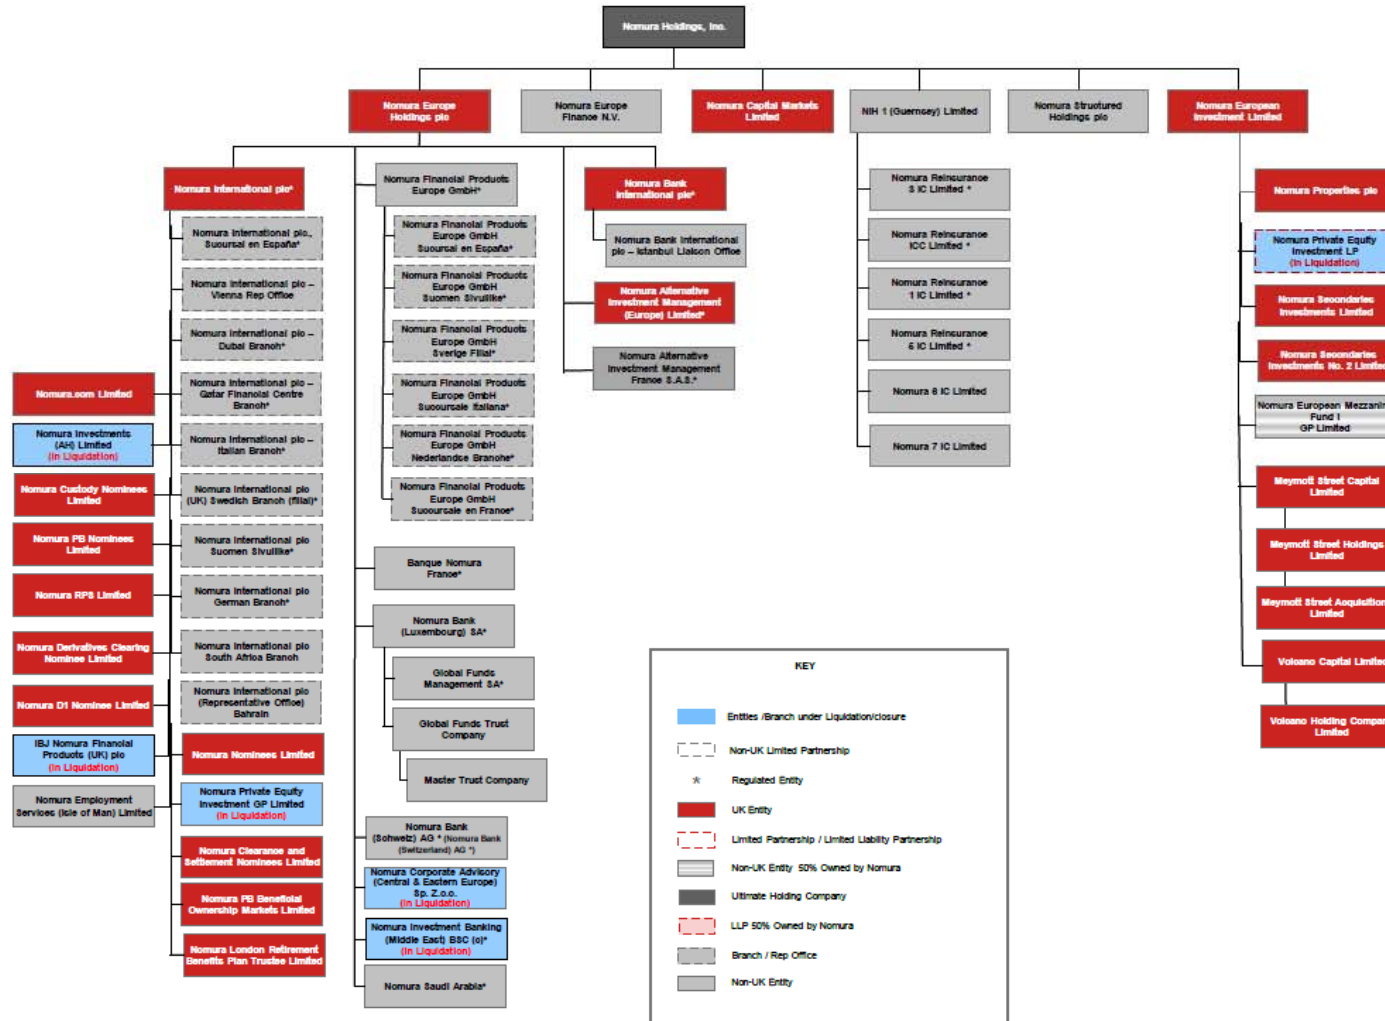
Nomura Holdings, Inc.

Nomura Europe Holdings plc

Nomura Europe Finance N.V.

Nomura Capital Markets Limited

NIH 1 (Guernsey) Limited

Nomura Structured Holdings plc

Nomura European Investment Limited

Nomura International plc*

Nomura International plc, Sucursal en España*

Nomura International plc – Vienna Rep Office

Nomura International plc – Dubai Branch*

Nomura International plc – Qatar Financial Centre Branch*

Nomura International plc – Italian Branch*

Nomura International plc (UK) Swedish Branch (filial)*

Nomura International plc Suomen Sivuliike*

Nomura International plc German Branch*

Nomura International plc South Africa Branch

Nomura International plc (Representative Office) Bahrain

Nomura Nominees Limited

Nomura Private Equity Investment GP Limited (In Liquidation)

Nomura Clearance and Settlement Nominees Limited

Nomura PB Beneficial Ownership Markets Limited

Nomura London Retirement Benefits Plan Trustee Limited

Nomura.com Limited

Nomura Investments (AH) Limited (In Liquidation)

Nomura Custody Nominees Limited

Nomura PB Nominees Limited

Nomura RPS Limited

Nomura Derivatives Clearing Nominee Limited

Nomura D1 Nominee Limited

IBJ Nomura Financial Products (UK) plc (In Liquidation)

Nomura Employment Services (Isle of Man) Limited

Nomura Financial Products Europe GmbH*

Nomura Financial Products Europe GmbH Sucursal en España*

Nomura Financial Products Europe GmbH Suomen Sivuliike*

Nomura Financial Products Europe GmbH Sverige Filial*

Nomura Financial Products Europe GmbH Succursale Italiana*

Nomura Financial Products Europe GmbH Nederlandse Branche*

Nomura Financial Products Europe GmbH Succursale en France*

Banque Nomura France*

Nomura Bank (Luxembourg) SA*

Global Funds Management SA*

Global Funds Trust Company

Master Trust Company

Nomura Bank (Schweiz) AG * (Nomura Bank (Switzerland) AG *)

Nomura Corporate Advisory (Central & Eastern Europe) Sp. Z.o.o. (In Liquidation)

Nomura Investment Banking (Middle East) BSC (c)* (In Liquidation)

Nomura Saudi Arabia*

Nomura Bank International plc*

Nomura Bank International plc – Istanbul Liaison Office

Nomura Alternative Investment Management (Europe) Limited*

Nomura Alternative Investment Management France S.A.S.*

Nomura Reinsurance 3 IC Limited *

Nomura Reinsurance ICC Limited *

Nomura Reinsurance 1 IC Limited *

Nomura Reinsurance 5 IC Limited *

Nomura 6 IC Limited

Nomura 7 IC Limited

Nomura Properties plc

Nomura Private Equity Investment LP (In Liquidation)

Nomura Secondaries Investments Limited

Nomura Secondaries Investments No. 2 Limite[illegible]

Nomura European Mezzanin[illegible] Fund I GP Limited

Meynott Street Capital Limited

Meynott Street Holdings Limited

Meynott Street Acquisition Limited

Volcano Capital Limite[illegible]

Volcano Holding Compa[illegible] Limited

KEY

Entities /Branch under Liquidation/closure

Non-UK Limited Partnership

* Regulated Entity

UK Entity

Limited Partnership / Limited Liability Partnership

Non-UK Entity 50% Owned by Nomura

Ultimate Holding Company

LLP 50% Owned by Nomura

Branch / Rep Office

Non-UK Entity